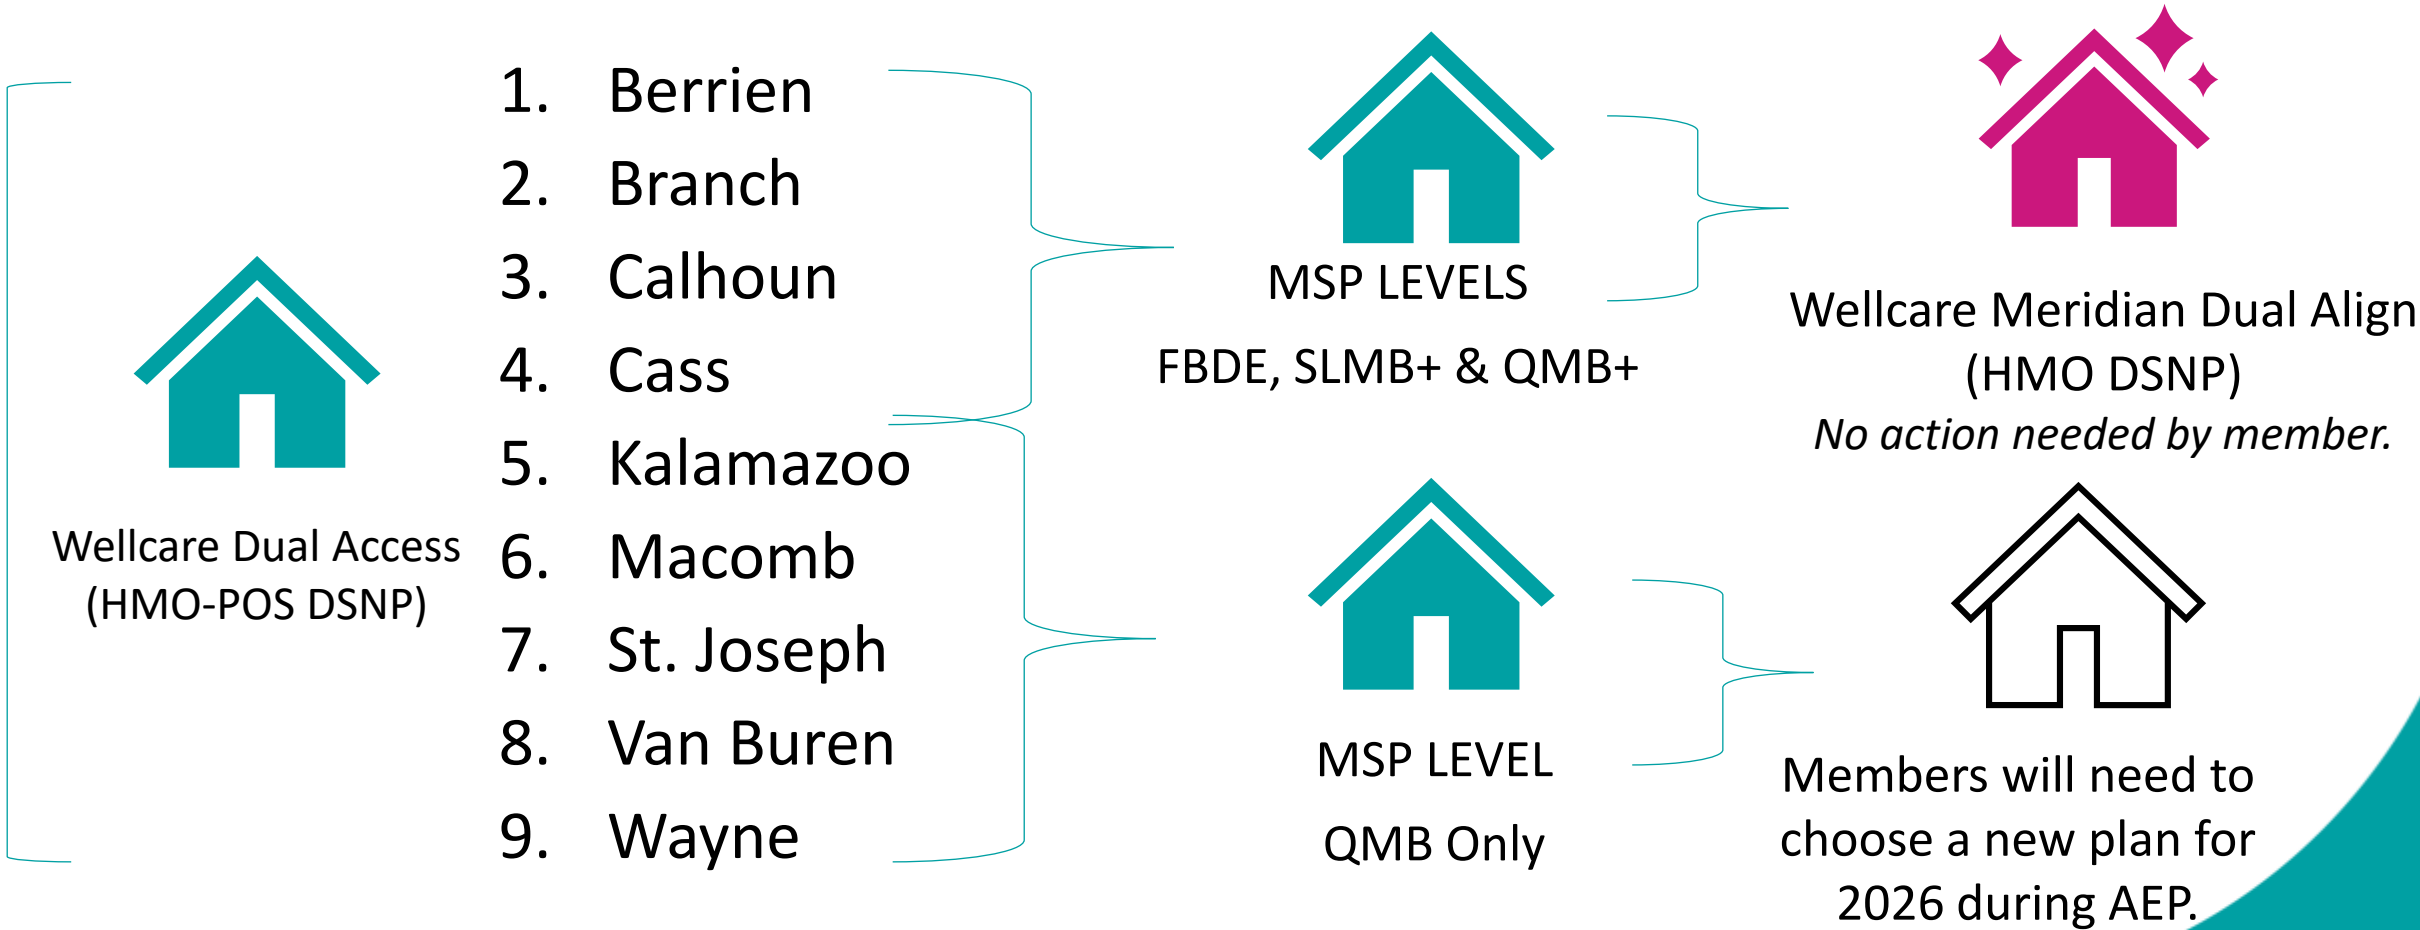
Wellcare Dual Access (HMO-POS DSNP)

1. Berrien
2. Branch
3. Calhoun
4. Cass
5. Kalamazoo
6. Macomb
7. St. Joseph
8. Van Buren
9. Wayne

MSP LEVELS

FBDE, SLMB+ & QMB+

Wellcare Meridian Dual Align (HMO DSNP)

*No action needed by member.*

MSP LEVEL

QMB Only

Members will need to choose a new plan for 2026 during AEP.